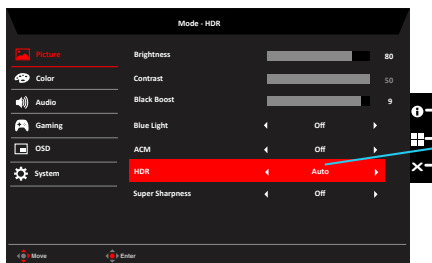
Mode - HDR

Picture
Color
Audio
Gaming
OSD
System

| | | |
|---|---|---|
| Brightness | | 80 |
| Contrast | | 50 |
| Black Boost | | 9 |
| Blue Light | ◂ Off ▸ | |
| ACM | ◂ Off ▸ | |
| HDR | ◂ Auto ▸ | |
| Super Sharpness | ◂ Off ▸ | |

Move
Enter